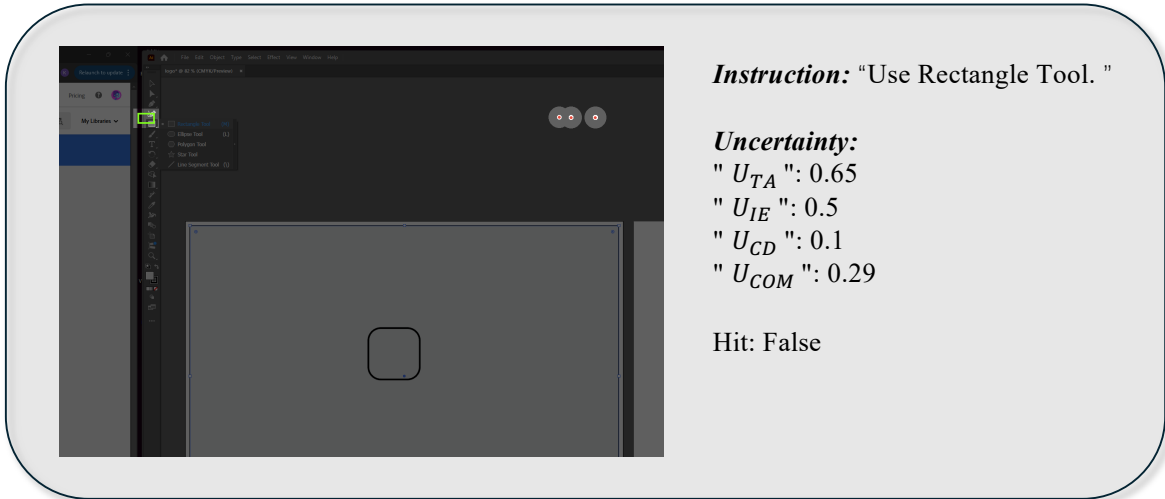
File Edit Object Type Select Effect View Window Help

Relaunch to update

Pricing

My Libraries

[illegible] @ 82 % (CMYK/Preview)

Rectangle Tool (M)
Ellipse Tool (L)
Polygon Tool
Star Tool
Line Segment Tool (\)

*Instruction:* "Use Rectangle Tool. "

*Uncertainty:*
" $U_{TA}$ ": 0.65
" $U_{IE}$ ": 0.5
" $U_{CD}$ ": 0.1
" $U_{COM}$ ": 0.29

Hit: False